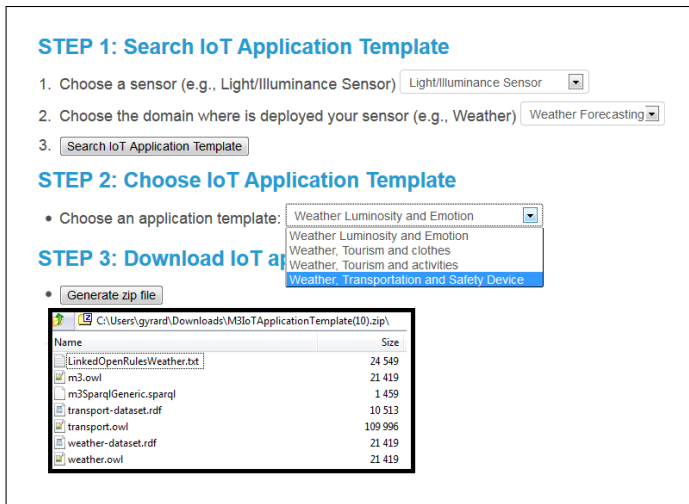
STEP 1: Search IoT Application Template

1. Choose a sensor (e.g., Light/Illuminance Sensor) Light/Illuminance Sensor

2. Choose the domain where is deployed your sensor (e.g., Weather) Weather Forecasting

3. Search IoT Application Template

STEP 2: Choose IoT Application Template

• Choose an application template: Weather Luminosity and Emotion

Weather Luminosity and Emotion
Weather, Tourism and clothes
Weather, Tourism and activities
Weather, Transportation and Safety Device

STEP 3: Download IoT ap

• Generate zip file

C:\Users\gyrard\Downloads\M3IoTApplicationTemplate(10).zip\

| Name | Size |
|---|---|
| LinkedOpenRulesWeather.txt | 24 549 |
| m3.owl | 21 419 |
| m3SparqlGeneric.sparql | 1 459 |
| transport-dataset.rdf | 10 513 |
| transport.owl | 109 996 |
| weather-dataset.rdf | 21 419 |
| weather.owl | 21 419 |